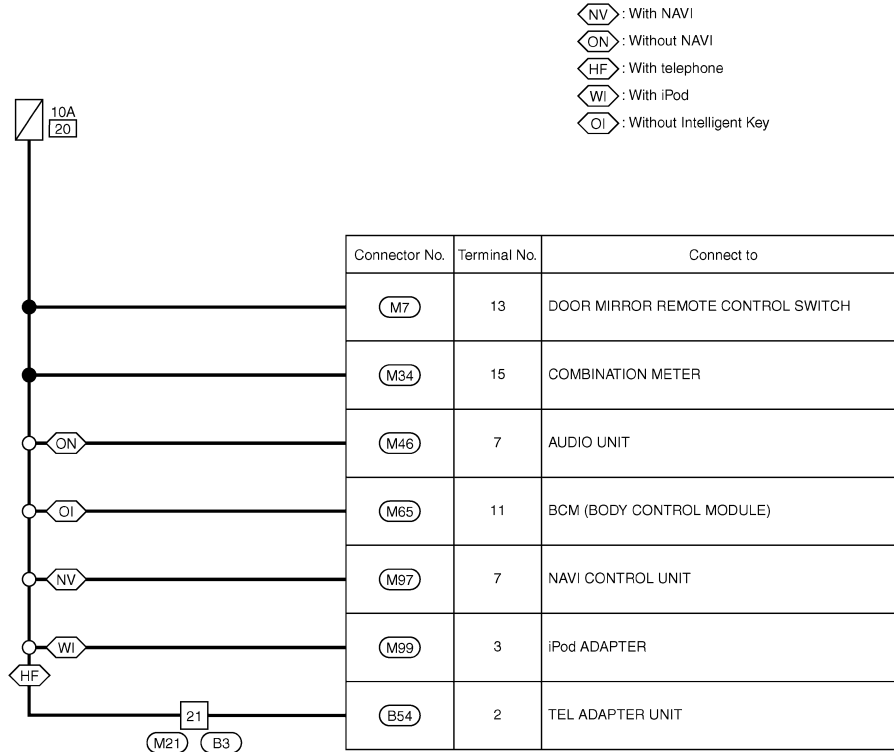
NV : With NAVI
ON : Without NAVI
HF : With telephone
WI : With iPod
OI : Without Intelligent Key

10A
20

| Connector No. | Terminal No. | Connect to |
|---|---|---|
| M7 | 13 | DOOR MIRROR REMOTE CONTROL SWITCH |
| M34 | 15 | COMBINATION METER |
| M46 | 7 | AUDIO UNIT |
| M65 | 11 | BCM (BODY CONTROL MODULE) |
| M97 | 7 | NAVI CONTROL UNIT |
| M99 | 3 | iPod ADAPTER |
| B54 | 2 | TEL ADAPTER UNIT |

ON
OI
NV
WI
HF
21
M21 B3